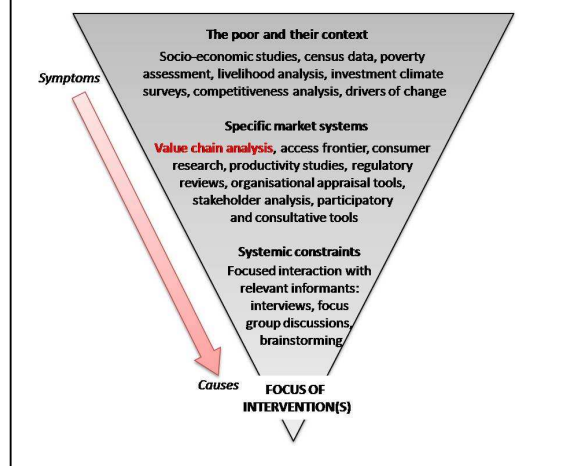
The poor and their context

Socio-economic studies, census data, poverty assessment, livelihood analysis, investment climate surveys, competitiveness analysis, drivers of change

Symptoms

Specific market systems

Value chain analysis, access frontier, consumer research, productivity studies, regulatory reviews, organisational appraisal tools, stakeholder analysis, participatory and consultative tools

Systemic constraints

Focused interaction with relevant informants: interviews, focus group discussions, brainstorming

Causes

FOCUS OF INTERVENTION(S)